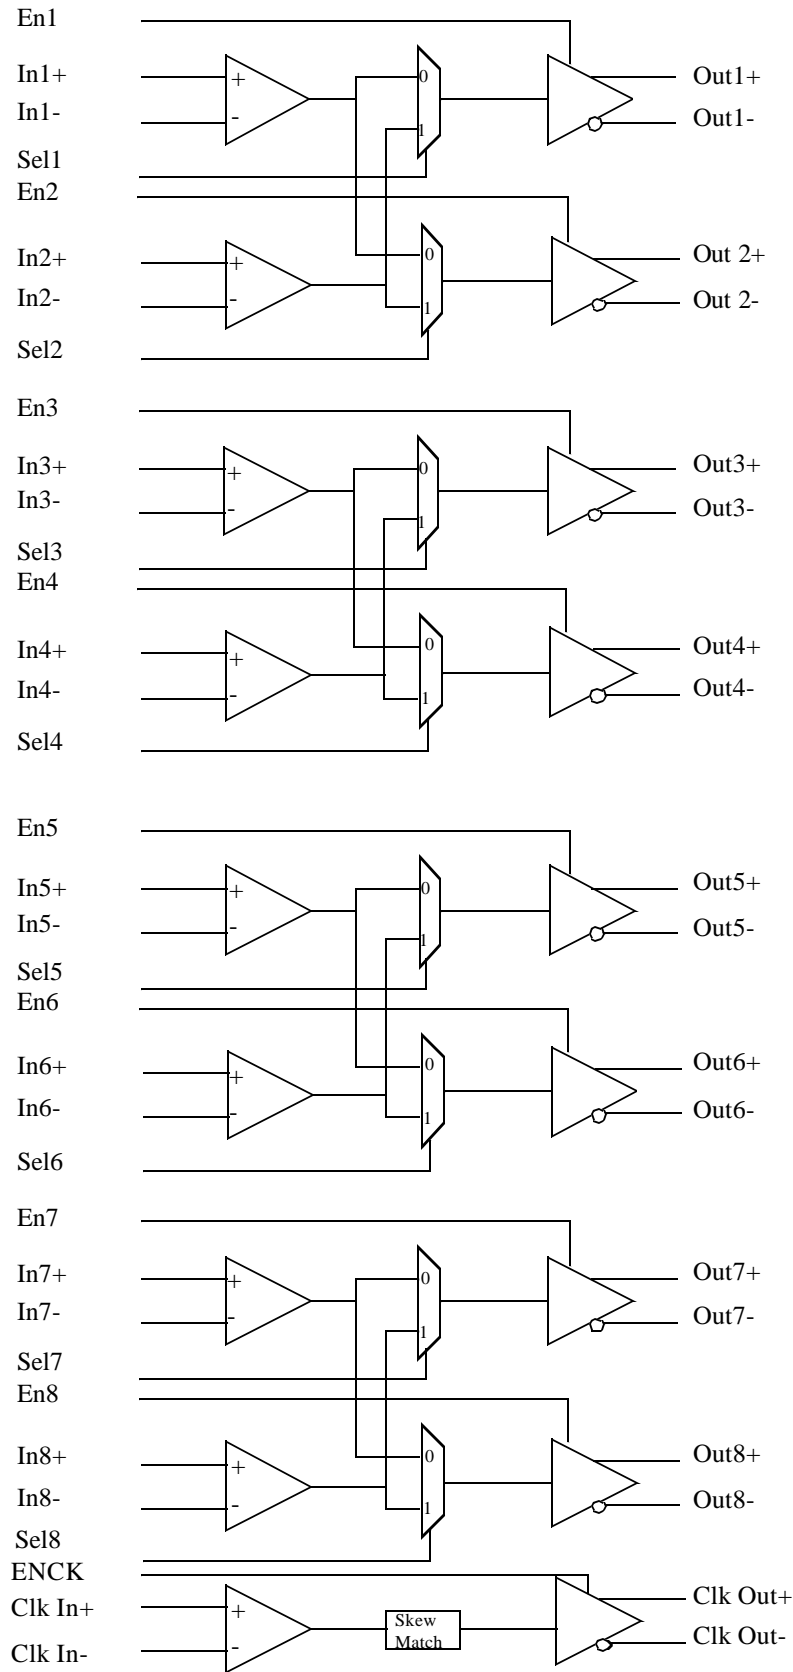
En1
In1+
+
-
In1-
0
1
Out1+
Out1-
Sel1
En2
In2+
+
-
In2-
0
1
Out 2+
Out 2-
Sel2
En3
In3+
+
-
In3-
0
1
Out3+
Out3-
Sel3
En4
In4+
+
-
In4-
0
1
Out4+
Out4-
Sel4
En5
In5+
+
-
In5-
0
1
Out5+
Out5-
Sel5
En6
In6+
+
-
In6-
0
1
Out6+
Out6-
Sel6
En7
In7+
+
-
In7-
0
1
Out7+
Out7-
Sel7
En8
In8+
+
-
In8-
0
1
Out8+
Out8-
Sel8
ENCK
Clk In+
+
-
Clk In-
Skew Match
Clk Out+
Clk Out-